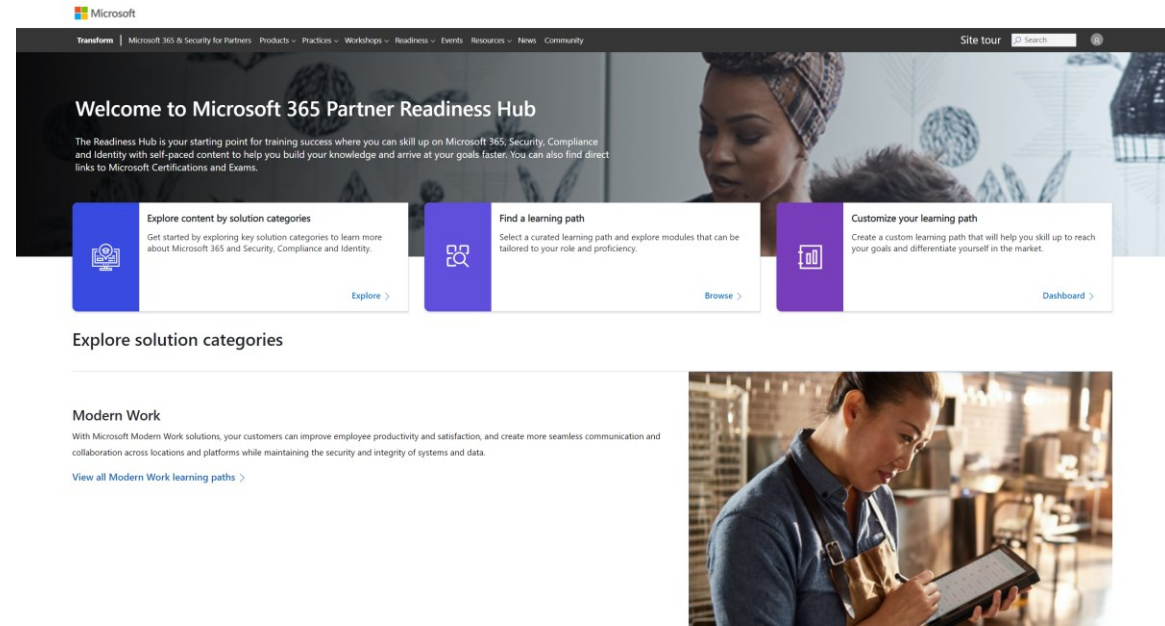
Microsoft

Transform | Microsoft 365 & Security for Partners Products ⌄ Practices ⌄ Workshops ⌄ Readiness ⌄ Events Resources ⌄ News Community

Site tour Search

Welcome to Microsoft 365 Partner Readiness Hub

The Readiness Hub is your starting point for training success where you can skill up on Microsoft 365, Security, Compliance and Identity with self-paced content to help you build your knowledge and arrive at your goals faster. You can also find direct links to Microsoft Certifications and Exams.

Explore content by solution categories

Get started by exploring key solution categories to learn more about Microsoft 365 and Security, Compliance and Identity.

Explore >

Find a learning path

Select a curated learning path and explore modules that can be tailored to your role and proficiency.

Browse >

Customize your learning path

Create a custom learning path that will help you skill up to reach your goals and differentiate yourself in the market.

Dashboard >

Explore solution categories

Modern Work

With Microsoft Modern Work solutions, your customers can improve employee productivity and satisfaction, and create more seamless communication and collaboration across locations and platforms while maintaining the security and integrity of systems and data.

View all Modern Work learning paths >